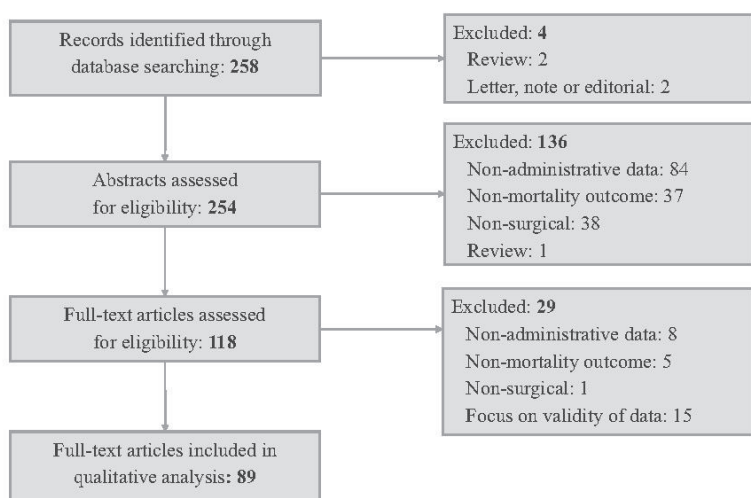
Records identified through database searching: 258

Excluded: 4
Review: 2
Letter, note or editorial: 2

Abstracts assessed for eligibility: 254

Excluded: 136
Non-administrative data: 84
Non-mortality outcome: 37
Non-surgical: 38
Review: 1

Full-text articles assessed for eligibility: 118

Excluded: 29
Non-administrative data: 8
Non-mortality outcome: 5
Non-surgical: 1
Focus on validity of data: 15

Full-text articles included in qualitative analysis: 89